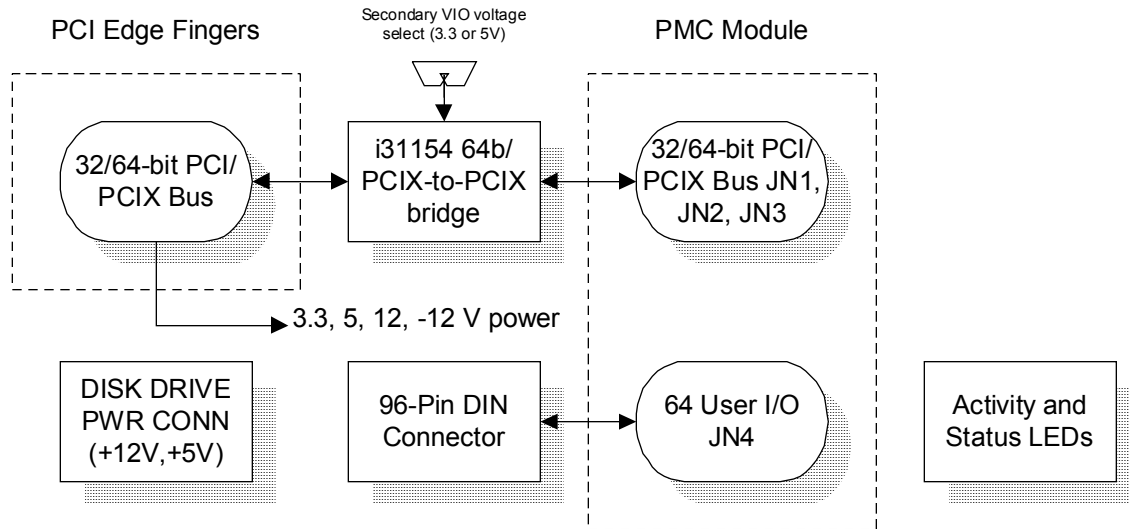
PCI Edge Fingers

Secondary VIO voltage select (3.3 or 5V)

PMC Module

32/64-bit PCI/ PCIX Bus

i31154 64b/ PCIX-to-PCIX bridge

32/64-bit PCI/ PCIX Bus JN1, JN2, JN3

3.3, 5, 12, -12 V power

DISK DRIVE PWR CONN (+12V,+5V)

96-Pin DIN Connector

64 User I/O JN4

Activity and Status LEDs